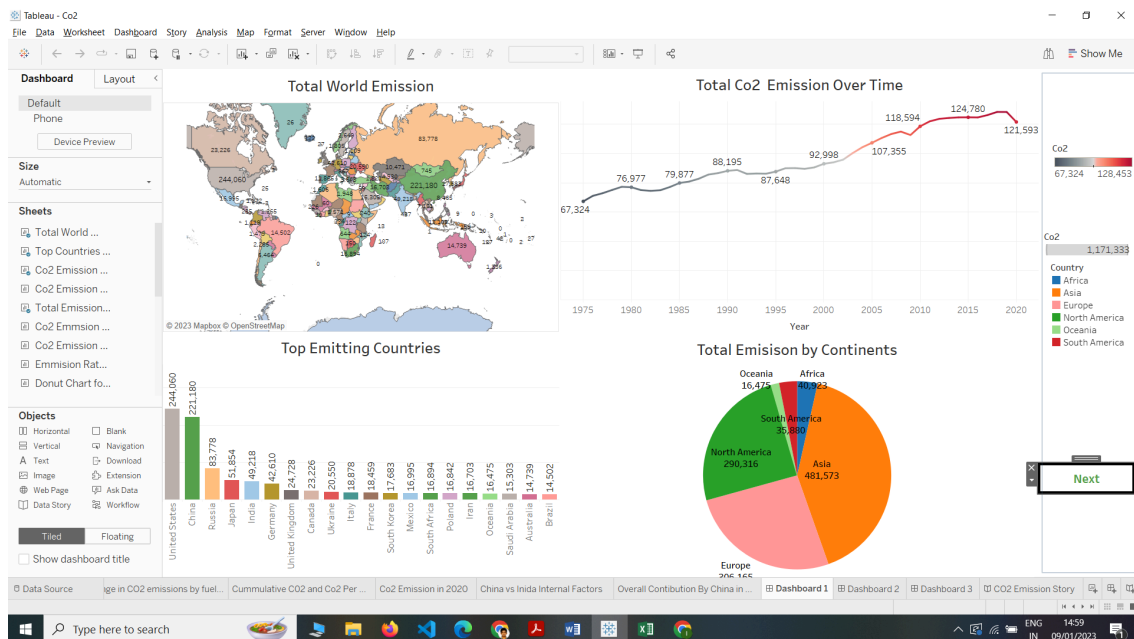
Tableau - Co2

File Data Worksheet Dashboard Story Analysis Map Format Server Window Help

Show Me

Dashboard Layout

Default
Phone

Device Preview

Size
Automatic

Sheets
Total World ...
Top Countries ...
Co2 Emission ...
Co2 Emission ...
Total Emission...
Co2 Emmsion ...
Co2 Emission ...
Emmision Rat...
Donut Chart fo...

Objects
Horizontal
Blank
Vertical
Navigation
Text
Download
Image
Extension
Web Page
Ask Data
Data Story
Workflow

Tiled Floating

Show dashboard title

Total World Emission

26
83,778
23,226
244,060
221,180
14,502
14,739

© 2023 Mapbox © OpenStreetMap

Total Co2 Emission Over Time

67,324
76,977
79,877
88,195
87,648
92,998
107,355
118,594
124,780
121,593

1975 1980 1985 1990 1995 2000 2005 2010 2015 2020
Year

Co2
67,324 128,453

Co2
1,171,333

Country
Africa
Asia
Europe
North America
Oceania
South America

Top Emitting Countries

| United States | China | Russia | Japan | India | Germany | United Kingdom | Canada | Ukraine | Italy | France | South Korea | Mexico | South Africa | Poland | Iran | Oceania | Saudi Arabia | Australia | Brazil |
|---|---|---|---|---|---|---|---|---|---|---|---|---|---|---|---|---|---|---|---|
| 244,060 | 221,180 | 83,778 | 51,854 | 49,218 | 42,610 | 24,728 | 23,226 | 20,550 | 18,878 | 18,459 | 17,683 | 16,995 | 16,894 | 16,842 | 16,703 | 16,475 | 15,303 | 14,739 | 14,502 |

Total Emisison by Continents

Oceania
16,475
Africa
40,923
South America
35,880
North America
290,316
Asia
481,573
Europe
306,165

Next

Data Source | ge in CO2 emissions by fuel... | Cummulative CO2 and Co2 Per ... | Co2 Emission in 2020 | China vs Inida Internal Factors | Overall Contibution By China in ... | Dashboard 1 | Dashboard 2 | Dashboard 3 | CO2 Emission Story

Type here to search

ENG IN 14:59 09/01/2023